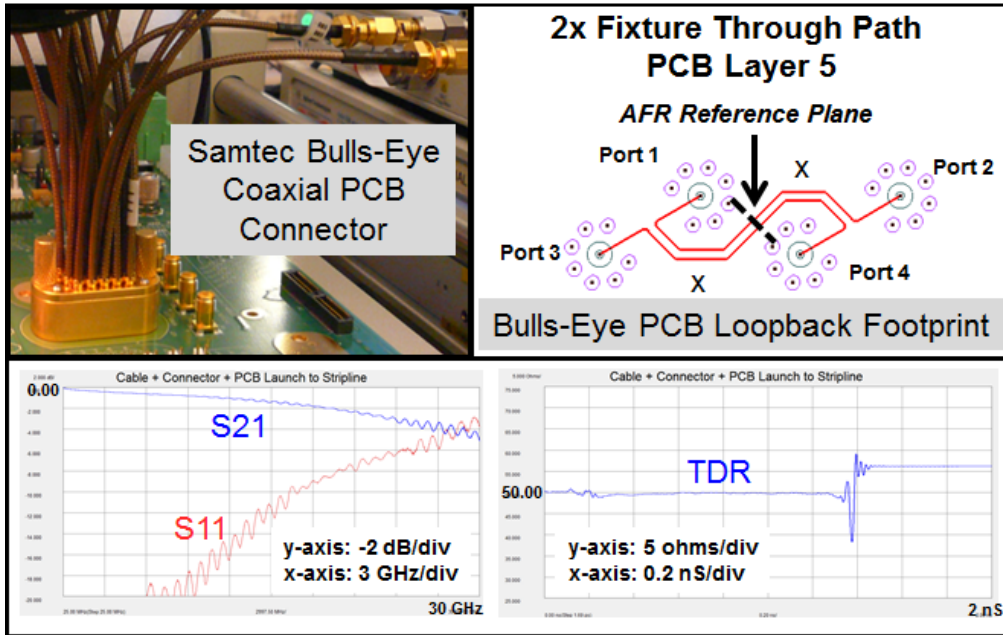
Samtec Bulls-Eye Coaxial PCB Connector

2x Fixture Through Path
PCB Layer 5

AFR Reference Plane

Port 1

X

Port 2

Port 3

X

Port 4

Bulls-Eye PCB Loopback Footprint

Cable + Connector + PCB Launch to Stripline

0.00

S21

S11

y-axis: -2 dB/div
x-axis: 3 GHz/div

30 GHz

Cable + Connector + PCB Launch to Stripline

TDR

50.00

y-axis: 5 ohms/div
x-axis: 0.2 nS/div

2 nS